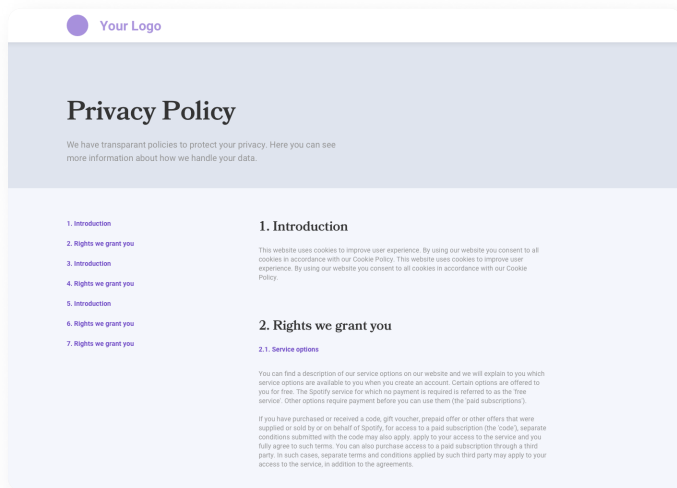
Your Logo

Privacy Policy

We have transparant policies to protect your privacy. Here you can see more information about how we handle your data.

1. Introduction

2. Rights we grant you

3. Introduction

4. Rights we grant you

5. Introduction

6. Rights we grant you

7. Rights we grant you

1. Introduction

This website uses cookies to improve user experience. By using our website you consent to all cookies in accordance with our Cookie Policy. This website uses cookies to improve user experience. By using our website you consent to all cookies in accordance with our Cookie Policy.

2. Rights we grant you

2.1. Service options

You can find a description of our service options on our website and we will explain to you which service options are available to you when you create an account. Certain options are offered to you for free. The Spotify service for which no payment is required is referred to as the 'free service'. Other options require payment before you can use them (the 'paid subscriptions').

If you have purchased or received a code, gift voucher, prepaid offer or other offers that were supplied or sold by or on behalf of Spotify, for access to a paid subscription (the 'code'), separate conditions submitted with the code may also apply. apply to your access to the service and you fully agree to such terms. You can also purchase access to a paid subscription through a third party. In such cases, separate terms and conditions applied by such third party may apply to your access to the service, in addition to the agreements.